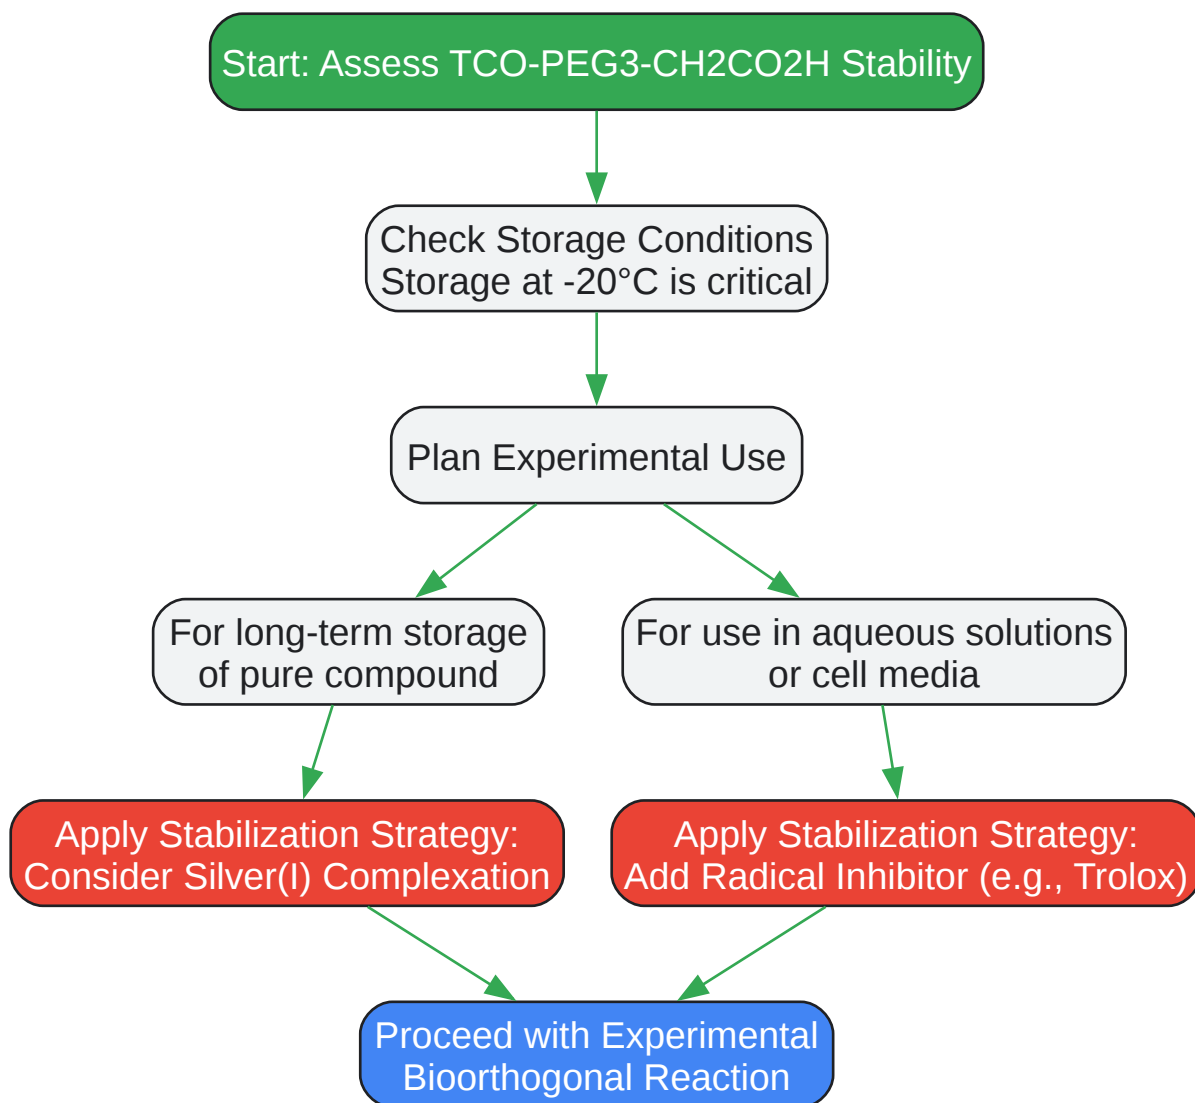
Start: Assess TCO-PEG3-CH2CO2H Stability

Check Storage Conditions
Storage at -20°C is critical

Plan Experimental Use

For long-term storage of pure compound

For use in aqueous solutions or cell media

Apply Stabilization Strategy: Consider Silver(I) Complexation

Apply Stabilization Strategy: Add Radical Inhibitor (e.g., Trolox)

Proceed with Experimental Bioorthogonal Reaction